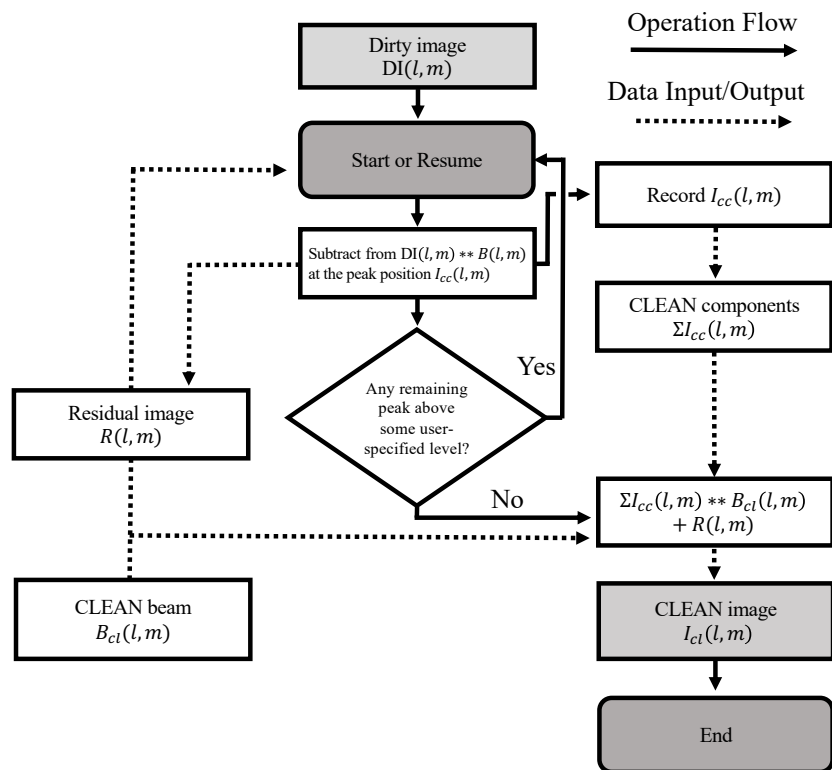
Operation Flow

Data Input/Output

Dirty image DI$(l, m)$

Start or Resume

Subtract from DI$(l, m) ** B(l, m)$ at the peak position $I_{cc}(l, m)$

Any remaining peak above some user-specified level?

Yes

No

Record $I_{cc}(l, m)$

CLEAN components $\Sigma I_{cc}(l, m)$

$\Sigma I_{cc}(l, m) ** B_{cl}(l, m) + R(l, m)$

CLEAN image $I_{cl}(l, m)$

End

Residual image $R(l, m)$

CLEAN beam $B_{cl}(l, m)$